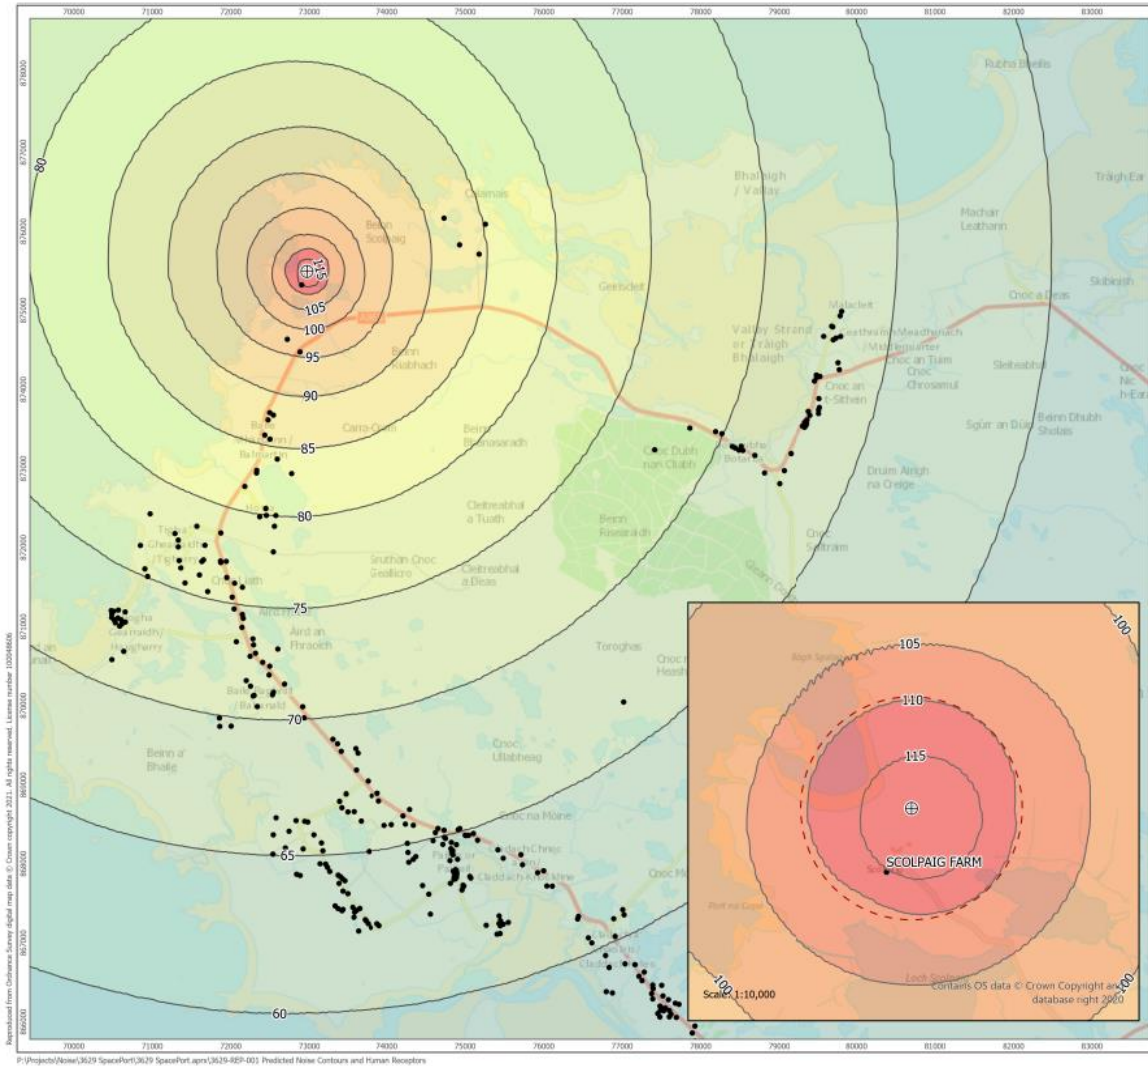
70000 71000 72000 73000 74000 75000 76000 77000 78000 79000 80000 81000 82000 83000

878000 877000 876000 875000 874000 873000 872000 871000 870000 869000 868000 867000 866000

80
115
110
105
100
95
90
85
80
75
70
65
60

Rubha Bhalis
Traigh Ear
Bhalaigh / Vallay
Machair Leathann
Cnoc a Deas
Slibeish
Beinn Scolpaig
Geirisdeit
Valley Strand or Tràigh Bhalaigh
Malacleit
Beinn Riabhach
Cnoc an t-Sìthein
Sleibeabhal
Beinn Dhubh Sholais
Sgùrr an Dùin
Carra-Crom
Beinn Bhreac
Cnoc Dubh nan Cluth
Druim Aird na Creige
Cleitreabhal a Tuath
Beinn Rusearadh
Cnoc Sealtram
Sruthan Choc Geallicro
Cleitreabhal a Deas
Aird an Fhraoich
Toroghas
Beinn a' Bhaile
Cnoc Ullabheig
Cnoc na Mòine

105
110
115
100
100
100
SCOLPAIG FARM
Scale: 1:10,000
Contains OS data © Crown Copyright and database right 2020

Reproduced from Ordnance Survey digital map data © Crown copyright 2021. All rights reserved. Licence number 100048606

P:\Projects\Noise\3629 SpacePort\3629 SpacePort.aprx\3629-REP-001 Predicted Noise Contours and Human Receptors